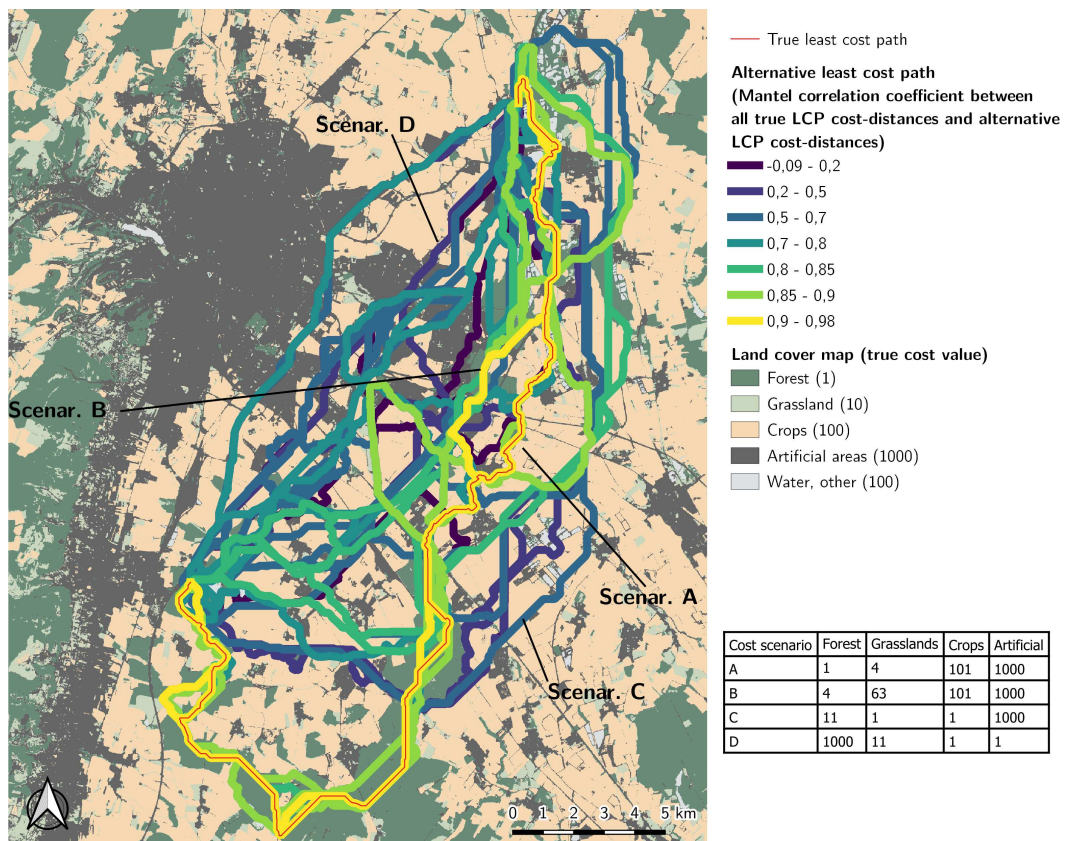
Scenar. D

Scenar. B

Scenar. A

Scenar. C

0 1 2 3 4 5 km

True least cost path

Alternative least cost path (Mantel correlation coefficient between all true LCP cost-distances and alternative LCP cost-distances)

-0,09 - 0,2

0,2 - 0,5

0,5 - 0,7

0,7 - 0,8

0,8 - 0,85

0,85 - 0,9

0,9 - 0,98

Land cover map (true cost value)

Forest (1)

Grassland (10)

Crops (100)

Artificial areas (1000)

Water, other (100)

| Cost scenario | Forest | Grasslands | Crops | Artificial |
|---|---|---|---|---|
| A | 1 | 4 | 101 | 1000 |
| B | 4 | 63 | 101 | 1000 |
| C | 11 | 1 | 1 | 1000 |
| D | 1000 | 11 | 1 | 1 |